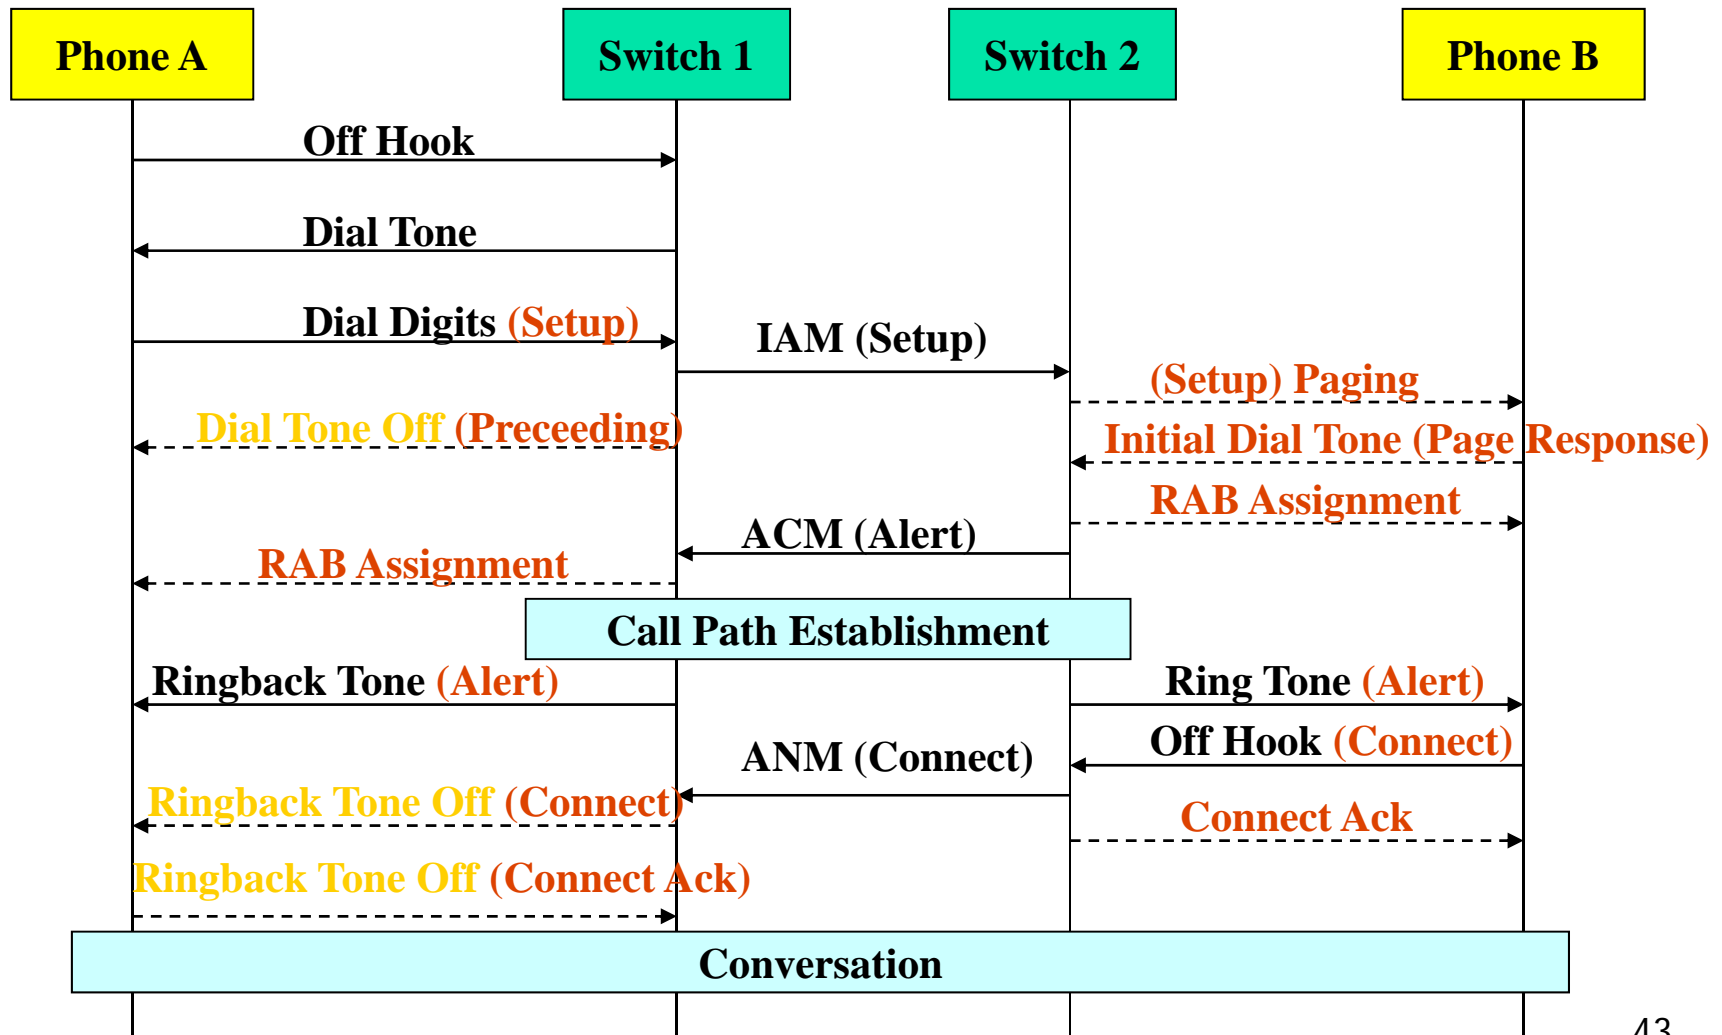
Phone A

Switch 1

Switch 2

Phone B

Off Hook

Dial Tone

Dial Digits (Setup)

IAM (Setup)

(Setup) Paging

Dial Tone Off (Preceeding)

Initial Dial Tone (Page Response)

RAB Assignment

ACM (Alert)

RAB Assignment

Call Path Establishment

Ringback Tone (Alert)

Ring Tone (Alert)

Off Hook (Connect)

ANM (Connect)

Ringback Tone Off (Connect)

Connect Ack

Ringback Tone Off (Connect Ack)

Conversation

43